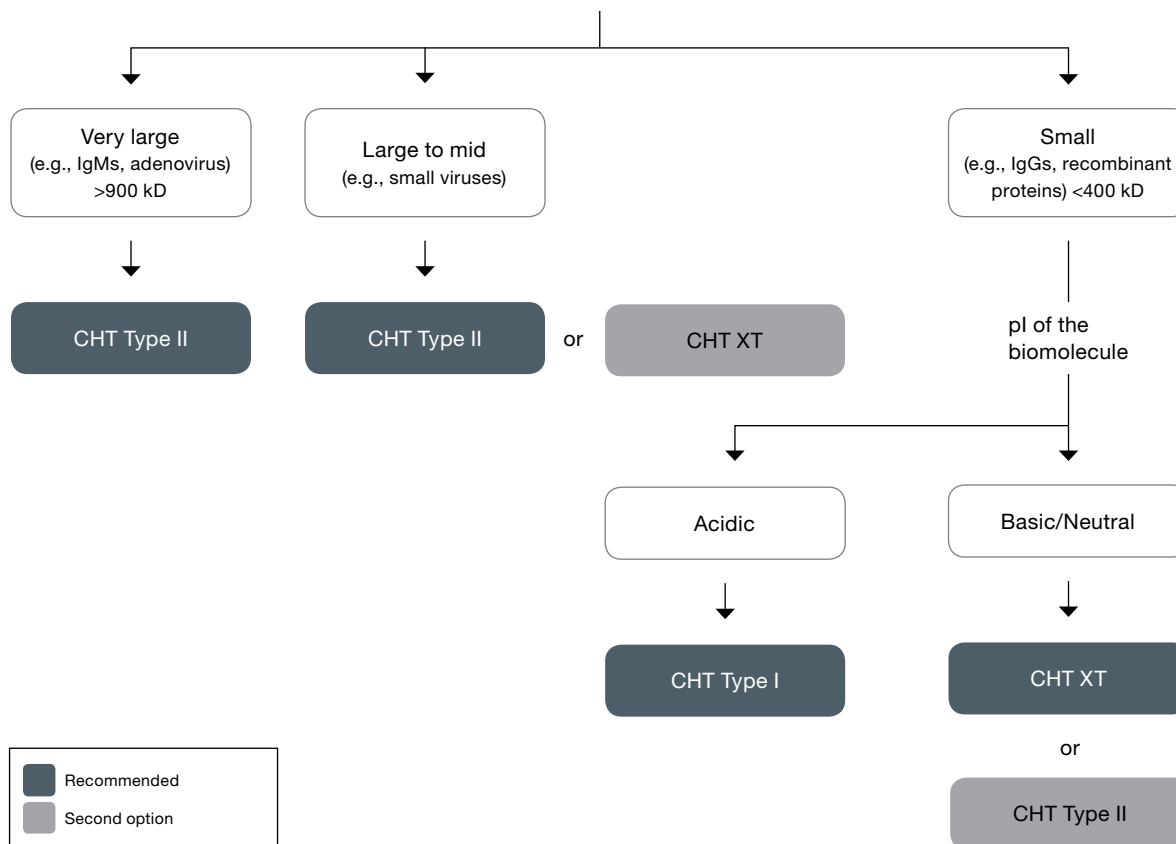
Very large
(e.g., IgMs, adenovirus)
>900 kD

Large to mid
(e.g., small viruses)

Small
(e.g., IgGs, recombinant proteins) <400 kD

CHT Type II

CHT Type II

or

CHT XT

pI of the biomolecule

Acidic

Basic/Neutral

CHT Type I

CHT XT

or

CHT Type II

Recommended

Second option